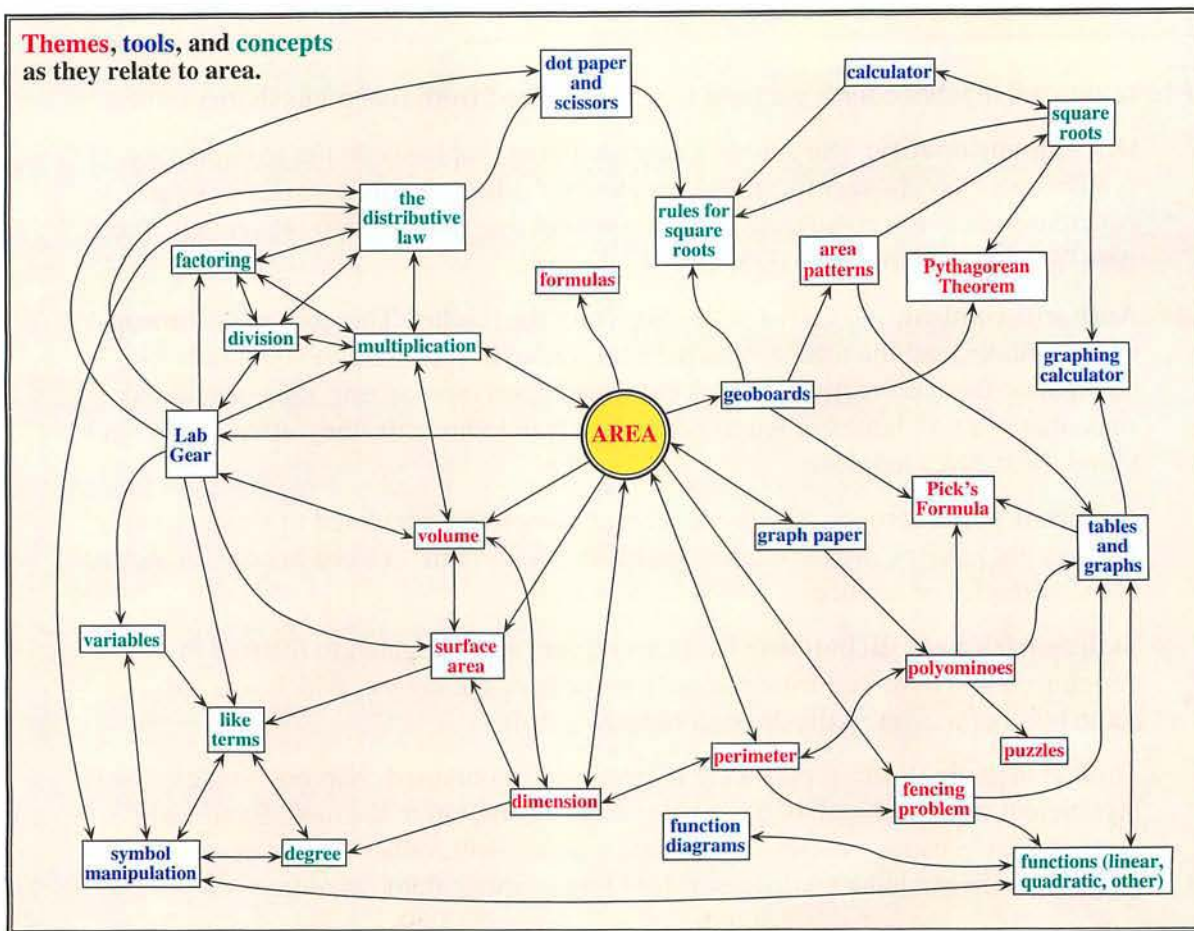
Themes, tools, and concepts as they relate to area.

dot paper and scissors

calculator

square roots

the distributive law

rules for square roots

area patterns

Pythagorean Theorem

factoring

formulas

division

multiplication

geoboards

graphing calculator

Lab Gear

AREA

Pick's Formula

volume

graph paper

tables and graphs

variables

surface area

polyominoes

like terms

puzzles

perimeter

dimension

fencing problem

function diagrams

symbol manipulation

degree

functions (linear, quadratic, other)